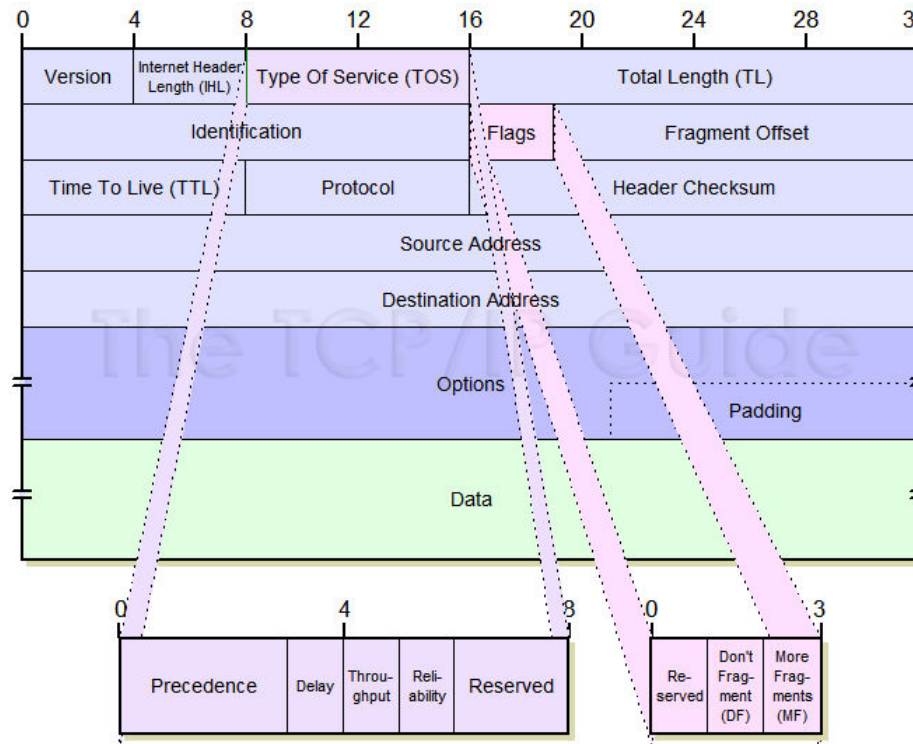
0 4 8 12 16 20 24 28 3

Version
Internet Header Length (IHL)
Type Of Service (TOS)
Total Length (TL)
Identification
Flags
Fragment Offset
Time To Live (TTL)
Protocol
Header Checksum
Source Address
Destination Address
The TCP/IP Guide
Options
Padding
Data

0 4 8
Precedence
Delay
Throughput
Reliability
Reserved

0 3
Reserved
Don't Fragment (DF)
More Fragments (MF)